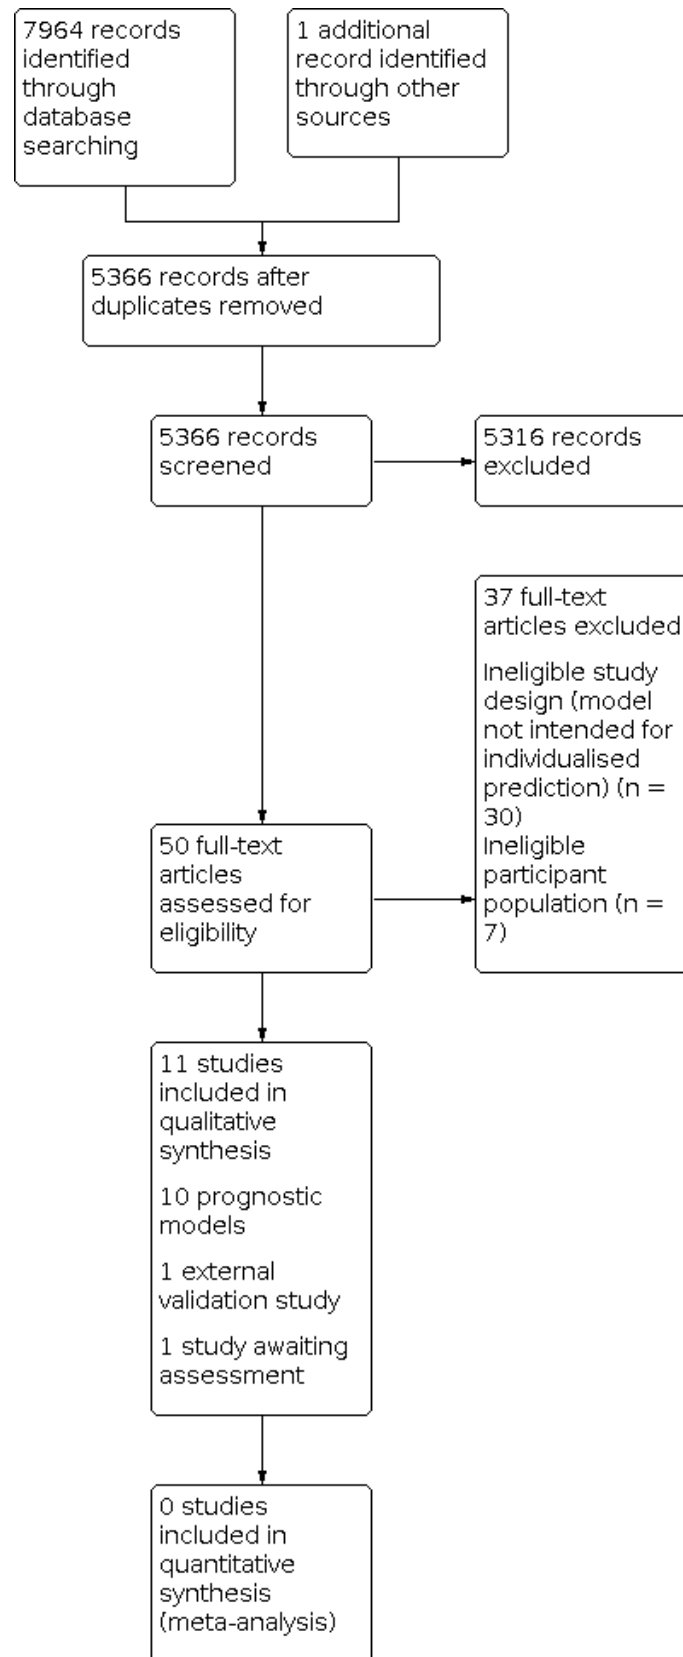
7964 records identified through database searching

1 additional record identified through other sources

5366 records after duplicates removed

5366 records screened

5316 records excluded

37 full-text articles excluded

Ineligible study design (model not intended for individualised prediction) (n = 30)
Ineligible participant population (n = 7)

50 full-text articles assessed for eligibility

11 studies included in qualitative synthesis

10 prognostic models

1 external validation study

1 study awaiting assessment

0 studies included in quantitative synthesis (meta-analysis)